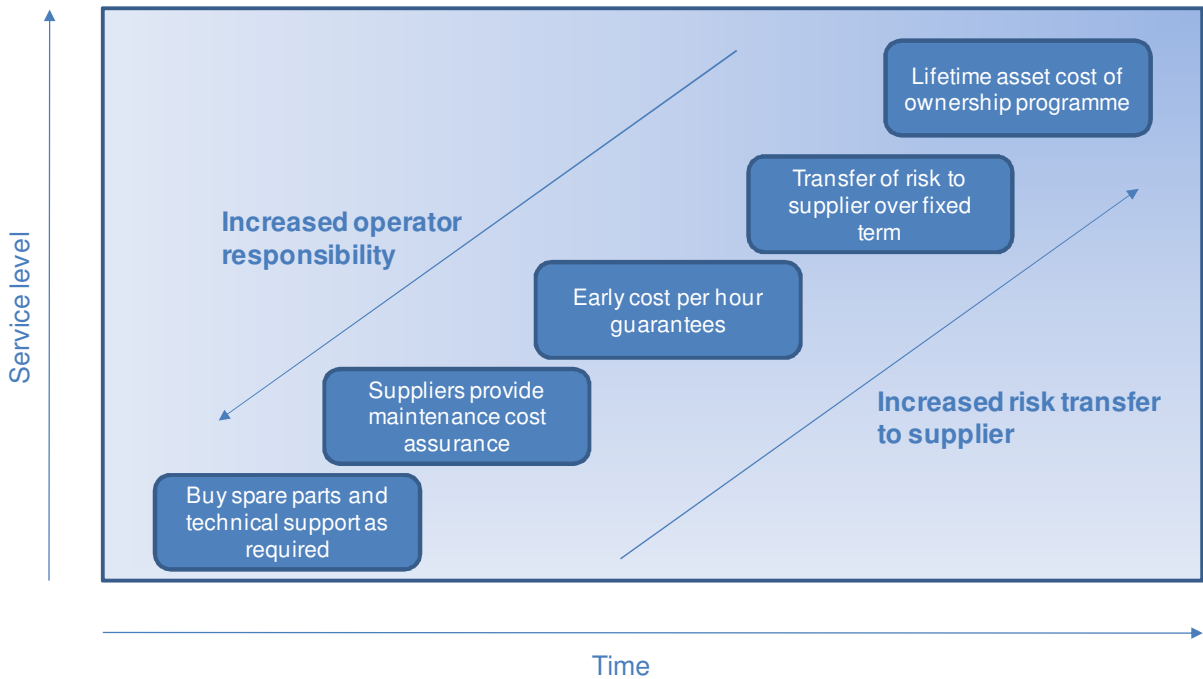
Service level

Lifetime asset cost of ownership programme

Transfer of risk to supplier over fixed term

Increased operator responsibility

Early cost per hour guarantees

Suppliers provide maintenance cost assurance

Increased risk transfer to supplier

Buy spare parts and technical support as required

Time